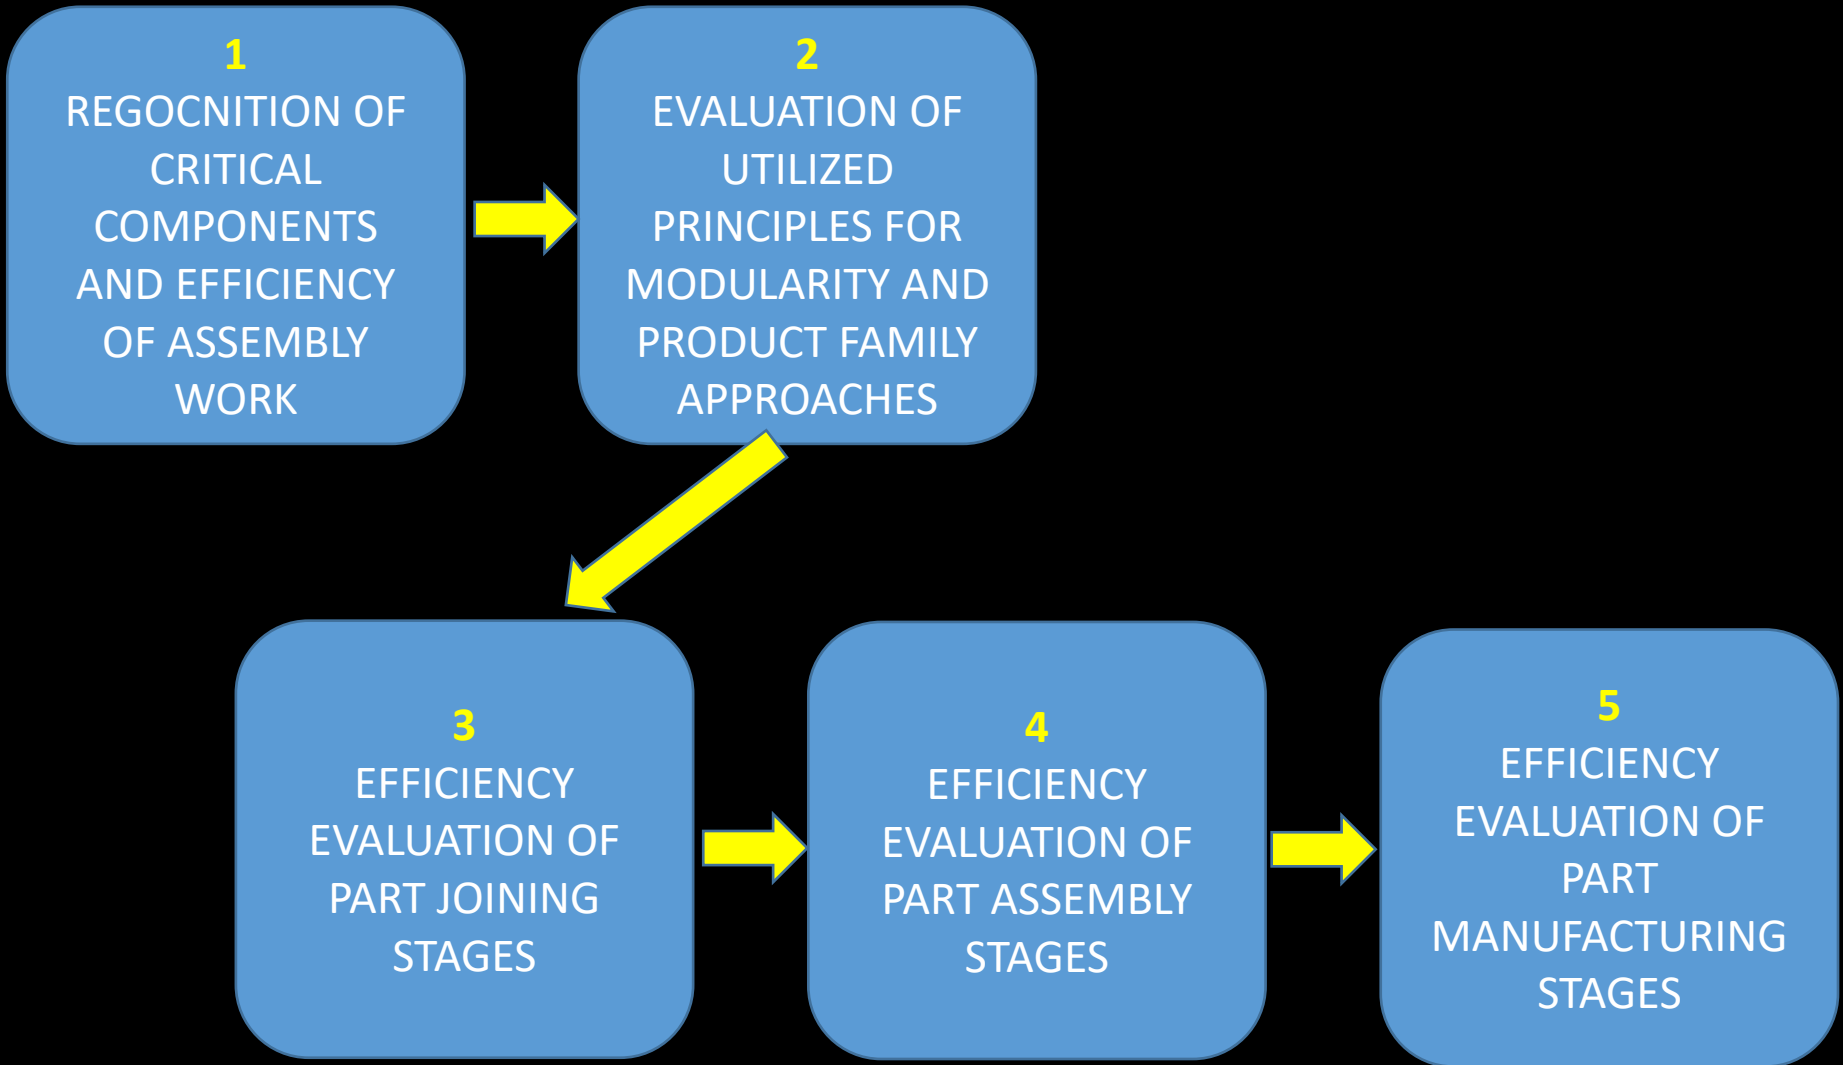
1
REGOCNITION OF CRITICAL COMPONENTS AND EFFICIENCY OF ASSEMBLY WORK

2
EVALUATION OF UTILIZED PRINCIPLES FOR MODULARITY AND PRODUCT FAMILY APPROACHES

3
EFFICIENCY EVALUATION OF PART JOINING STAGES

4
EFFICIENCY EVALUATION OF PART ASSEMBLY STAGES

5
EFFICIENCY EVALUATION OF PART MANUFACTURING STAGES